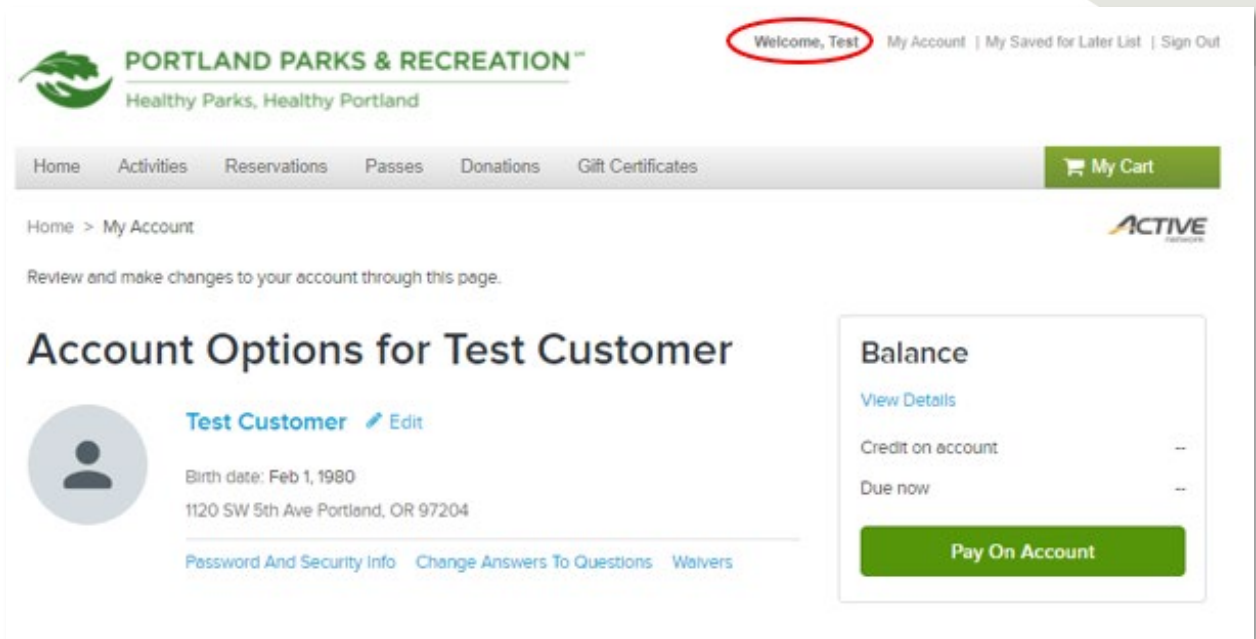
PORTLAND PARKS & RECREATION℠
Healthy Parks, Healthy Portland

Welcome, Test | My Account | My Saved for Later List | Sign Out

Home | Activities | Reservations | Passes | Donations | Gift Certificates | My Cart

Home > My Account

ACTIVE network

Review and make changes to your account through this page.

Account Options for Test Customer

Test Customer Edit

Birth date: Feb 1, 1980

1120 SW 5th Ave Portland, OR 97204

Password And Security Info | Change Answers To Questions | Waivers

Balance

View Details

Credit on account --

Due now --

Pay On Account